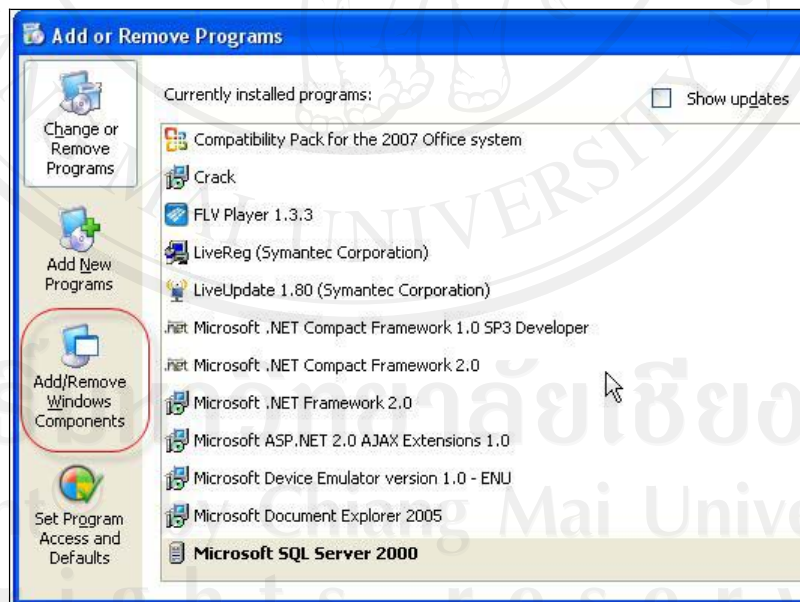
Add or Remove Programs

Change or Remove Programs

Add New Programs

Add/Remove Windows Components

Set Program Access and Defaults

Currently installed programs:

Show updates

Compatibility Pack for the 2007 Office system
Crack
FLV Player 1.3.3
LiveReg (Symantec Corporation)
LiveUpdate 1.80 (Symantec Corporation)
Microsoft .NET Compact Framework 1.0 SP3 Developer
Microsoft .NET Compact Framework 2.0
Microsoft .NET Framework 2.0
Microsoft ASP.NET 2.0 AJAX Extensions 1.0
Microsoft Device Emulator version 1.0 - ENU
Microsoft Document Explorer 2005
Microsoft SQL Server 2000

UNIVERSITY
มหาวิทยาลัยเชียงใหม่
Chiang Mai University
rights reserved